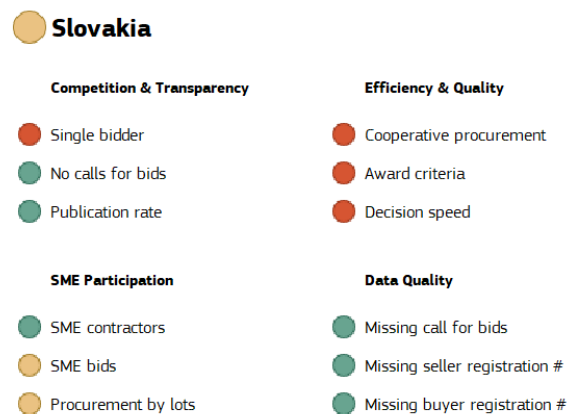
Slovakia

Competition & Transparency

Single bidder

No calls for bids

Publication rate

Efficiency & Quality

Cooperative procurement

Award criteria

Decision speed

SME Participation

SME contractors

SME bids

Procurement by lots

Data Quality

Missing call for bids

Missing seller registration #

Missing buyer registration #